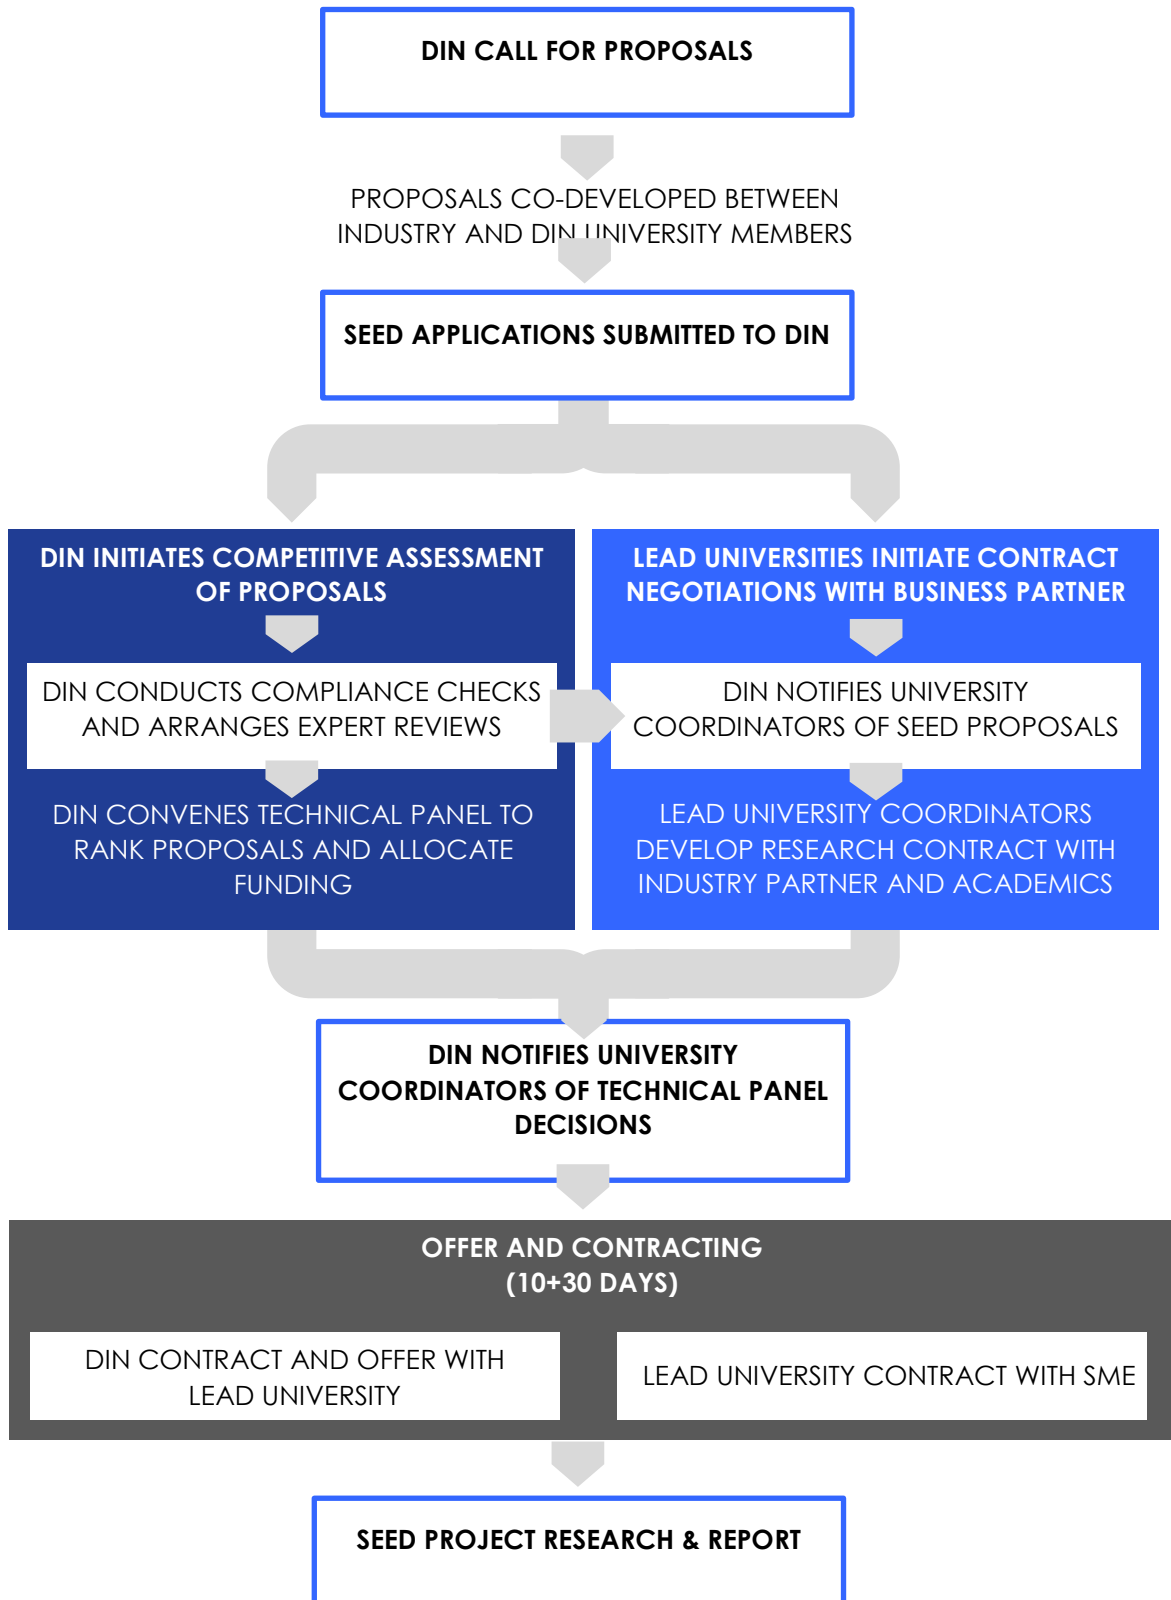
DIN CALL FOR PROPOSALS

PROPOSALS CO-DEVELOPED BETWEEN INDUSTRY AND DIN UNIVERSITY MEMBERS

SEED APPLICATIONS SUBMITTED TO DIN

DIN INITIATES COMPETITIVE ASSESSMENT OF PROPOSALS

DIN CONDUCTS COMPLIANCE CHECKS AND ARRANGES EXPERT REVIEWS

DIN CONVENES TECHNICAL PANEL TO RANK PROPOSALS AND ALLOCATE FUNDING

LEAD UNIVERSITIES INITIATE CONTRACT NEGOTIATIONS WITH BUSINESS PARTNER

DIN NOTIFIES UNIVERSITY COORDINATORS OF SEED PROPOSALS

LEAD UNIVERSITY COORDINATORS DEVELOP RESEARCH CONTRACT WITH INDUSTRY PARTNER AND ACADEMICS

DIN NOTIFIES UNIVERSITY COORDINATORS OF TECHNICAL PANEL DECISIONS

OFFER AND CONTRACTING (10+30 DAYS)

DIN CONTRACT AND OFFER WITH LEAD UNIVERSITY

LEAD UNIVERSITY CONTRACT WITH SME

SEED PROJECT RESEARCH & REPORT